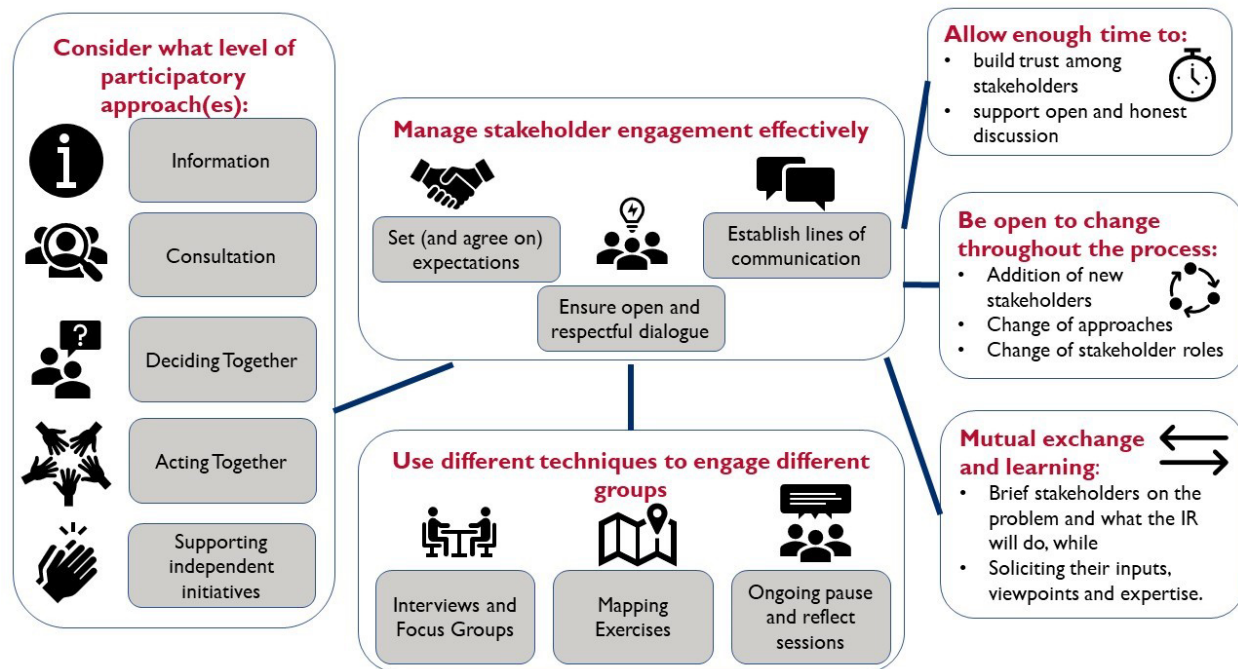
Consider what level of participatory approach(es):

Information

Consultation

Deciding Together

Acting Together

Supporting independent initiatives

Manage stakeholder engagement effectively

Set (and agree on) expectations

Establish lines of communication

Ensure open and respectful dialogue

Use different techniques to engage different groups

Interviews and Focus Groups

Mapping Exercises

Ongoing pause and reflect sessions

Allow enough time to:
• build trust among stakeholders
• support open and honest discussion

Be open to change throughout the process:
• Addition of new stakeholders
• Change of approaches
• Change of stakeholder roles

Mutual exchange and learning:
• Brief stakeholders on the problem and what the IR will do, while
• Soliciting their inputs, viewpoints and expertise.